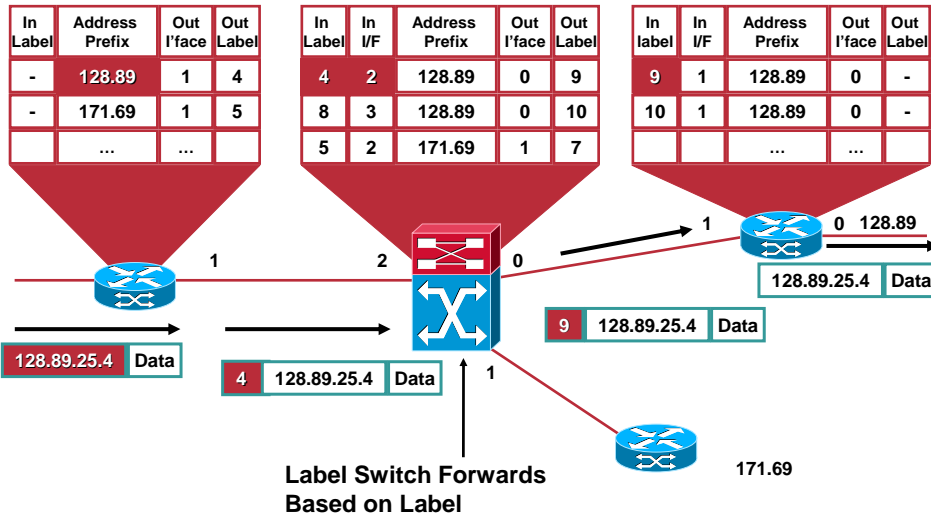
| In Label | Address Prefix | Out I'face | Out Label |
|---|---|---|---|
| - | 128.89 | 1 | 4 |
| - | 171.69 | 1 | 5 |
| | ... | ... | |

| In Label | In I/F | Address Prefix | Out I'face | Out Label |
|---|---|---|---|---|
| 4 | 2 | 128.89 | 0 | 9 |
| 8 | 3 | 128.89 | 0 | 10 |
| 5 | 2 | 171.69 | 1 | 7 |

| In label | In I/F | Address Prefix | Out I'face | Out Label |
|---|---|---|---|---|
| 9 | 1 | 128.89 | 0 | - |
| 10 | 1 | 128.89 | 0 | - |
| | | ... | ... | |

1

2

0

1

0 128.89

128.89.25.4 Data

9 128.89.25.4 Data

128.89.25.4 Data

4 128.89.25.4 Data

1

171.69

Label Switch Forwards Based on Label